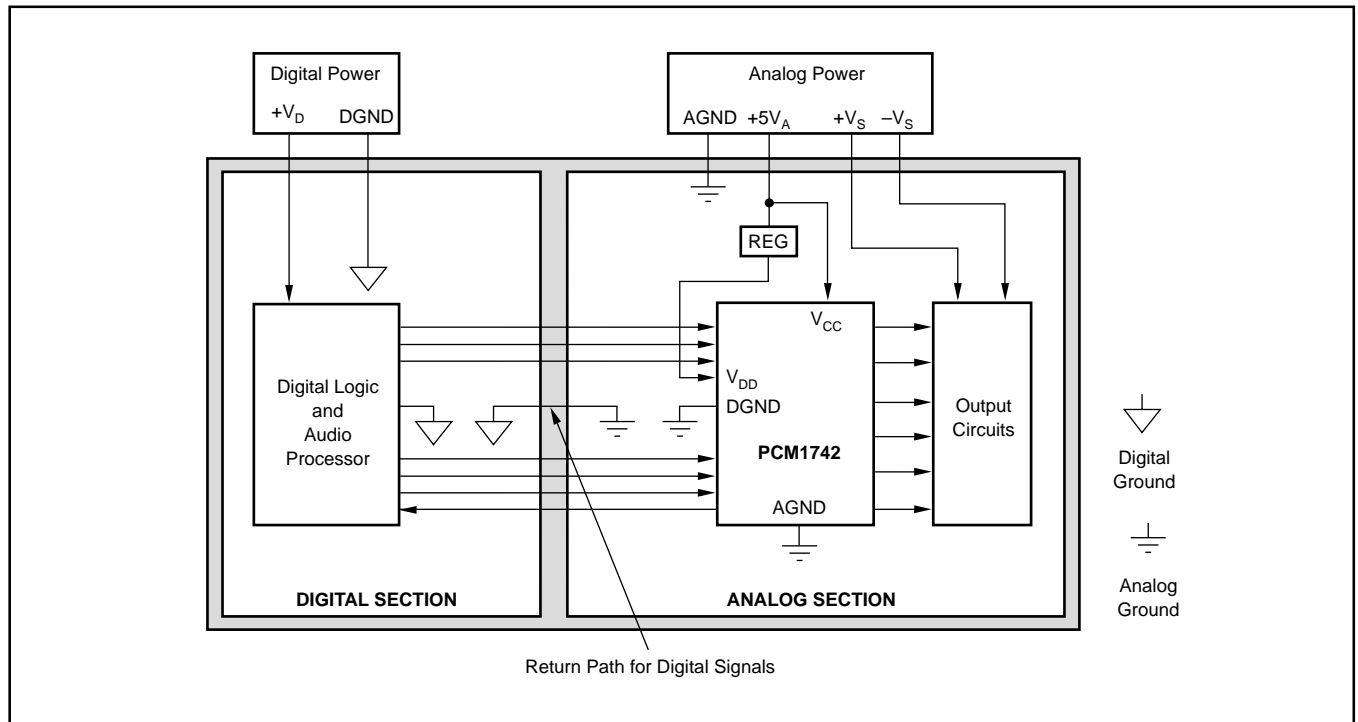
Digital Power

$+V_D$ DGND

Analog Power

AGND $+5V_A$ $+V_S$ $-V_S$

REG

Digital Logic and Audio Processor

$V_{CC}$

$V_{DD}$

DGND

PCM1742

AGND

Output Circuits

Digital Ground

Analog Ground

DIGITAL SECTION

ANALOG SECTION

Return Path for Digital Signals